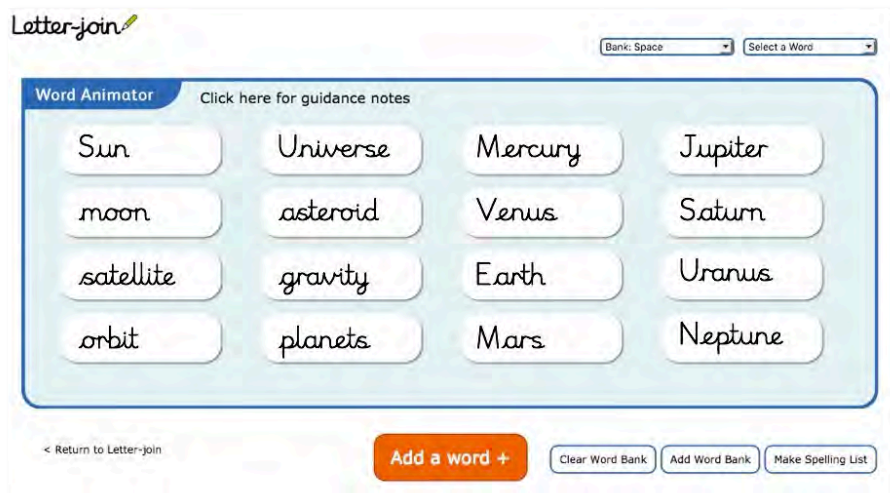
Letter-join

Bank: Space
Select a Word

Word Animator
Click here for guidance notes

Sun
Universe
Mercury
Jupiter
moon
asteroid
Venus
Saturn
satellite
gravity
Earth
Uranus
orbit
planets
Mars
Neptune

< Return to Letter-join
Add a word +
Clear Word Bank
Add Word Bank
Make Spelling List